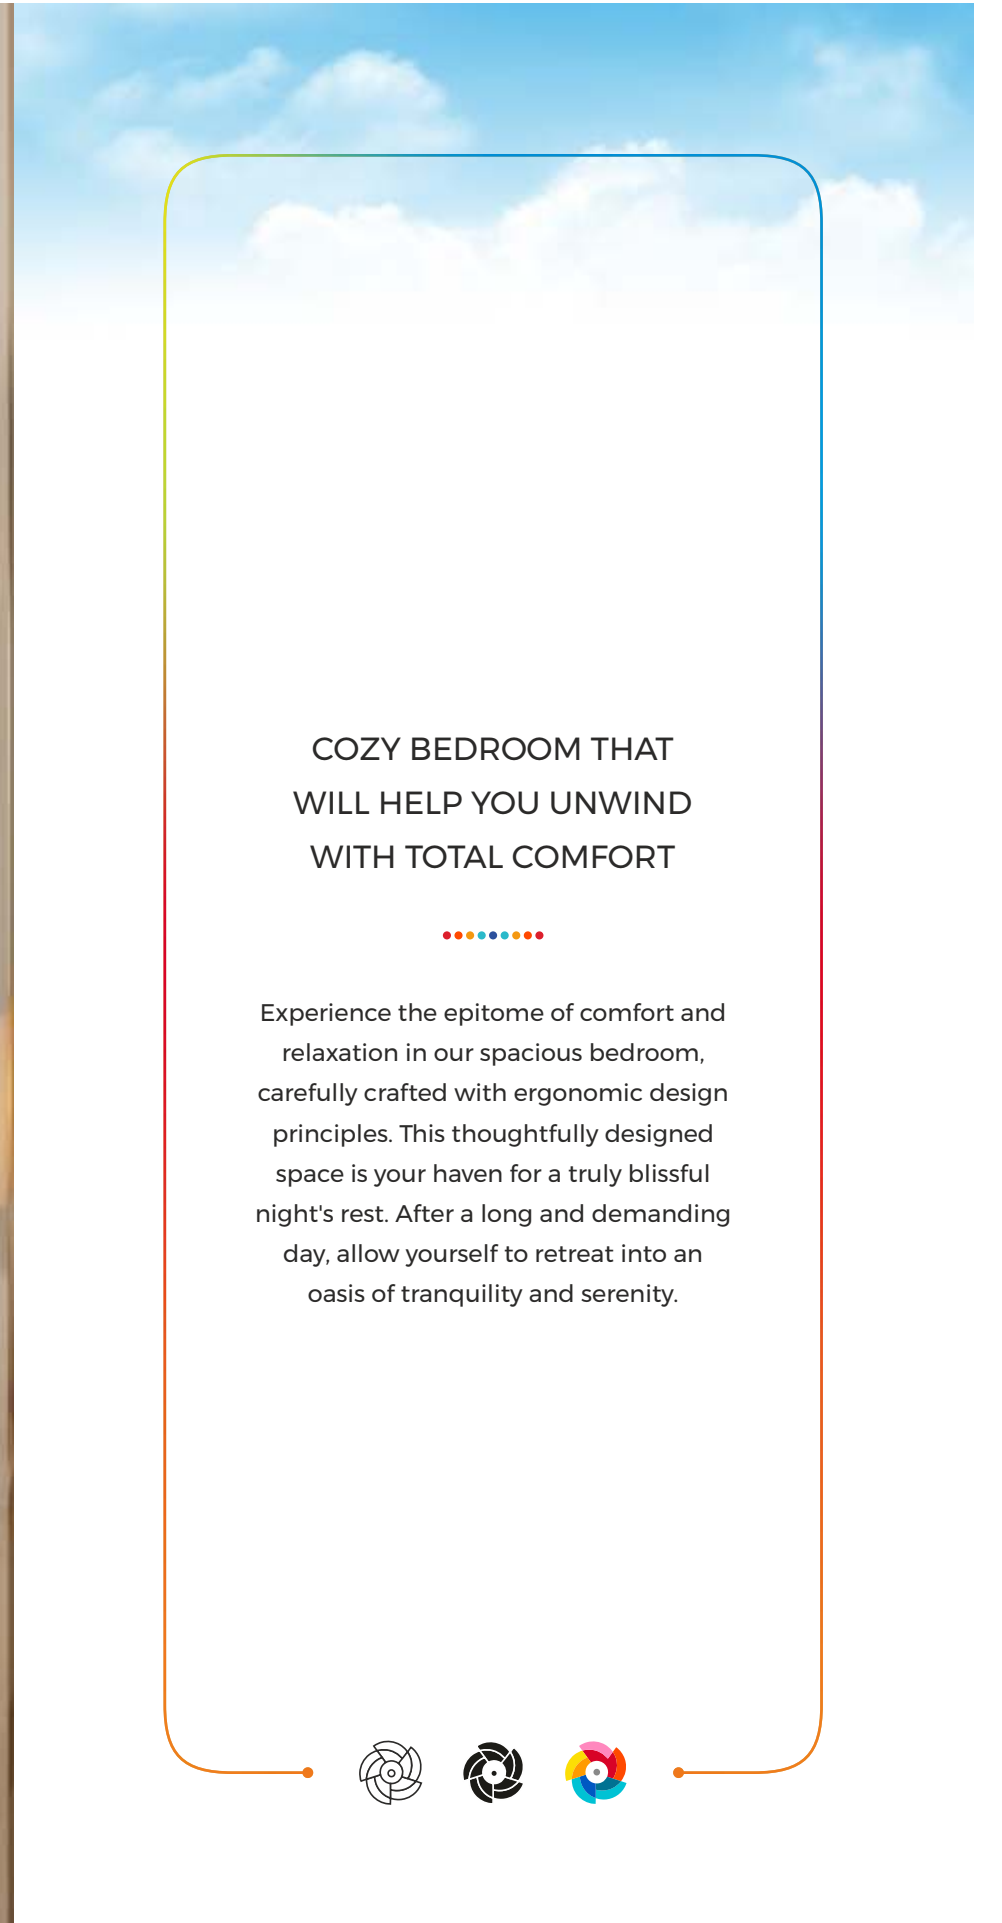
COZY BEDROOM THAT WILL HELP YOU UNWIND WITH TOTAL COMFORT

Experience the epitome of comfort and relaxation in our spacious bedroom, carefully crafted with ergonomic design principles. This thoughtfully designed space is your haven for a truly blissful night's rest. After a long and demanding day, allow yourself to retreat into an oasis of tranquility and serenity.